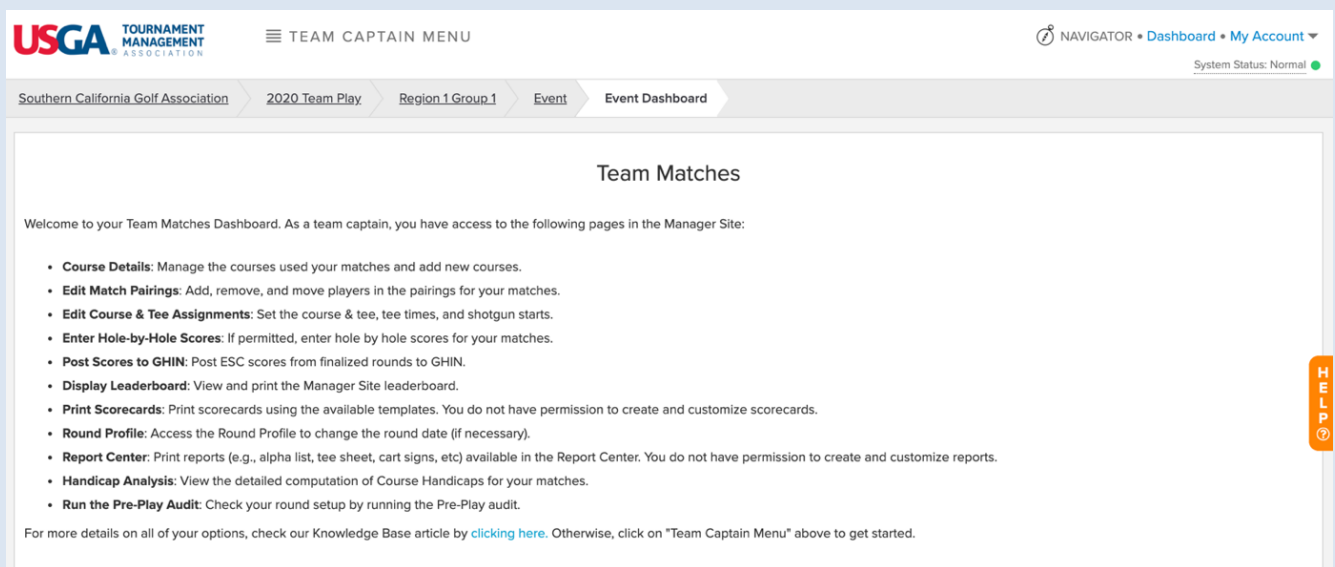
USGA® TOURNAMENT MANAGEMENT ASSOCIATION

TEAM CAPTAIN MENU

NAVIGATOR • Dashboard • My Account

System Status: Normal

Southern California Golf Association | 2020 Team Play | Region 1 Group 1 | Event | Event Dashboard

Team Matches

Welcome to your Team Matches Dashboard. As a team captain, you have access to the following pages in the Manager Site:

- **Course Details**: Manage the courses used your matches and add new courses.
- **Edit Match Pairings**: Add, remove, and move players in the pairings for your matches.
- **Edit Course & Tee Assignments**: Set the course & tee, tee times, and shotgun starts.
- **Enter Hole-by-Hole Scores**: If permitted, enter hole by hole scores for your matches.
- **Post Scores to GHIN**: Post ESC scores from finalized rounds to GHIN.
- **Display Leaderboard**: View and print the Manager Site leaderboard.
- **Print Scorecards**: Print scorecards using the available templates. You do not have permission to create and customize scorecards.
- **Round Profile**: Access the Round Profile to change the round date (if necessary).
- **Report Center**: Print reports (e.g., alpha list, tee sheet, cart signs, etc) available in the Report Center. You do not have permission to create and customize reports.
- **Handicap Analysis**: View the detailed computation of Course Handicaps for your matches.
- **Run the Pre-Play Audit**: Check your round setup by running the Pre-Play audit.

For more details on all of your options, check our Knowledge Base article by clicking here. Otherwise, click on "Team Captain Menu" above to get started.

HELP